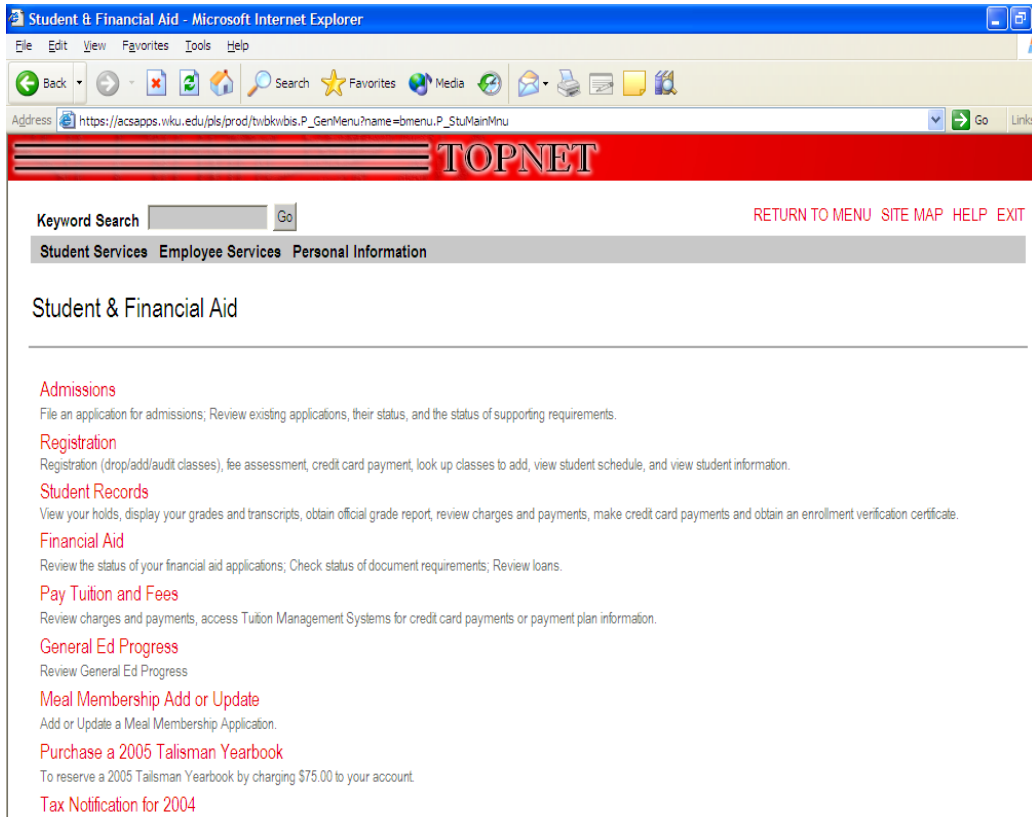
Student & Financial Aid - Microsoft Internet Explorer

File Edit View Favorites Tools Help

Back Search Favorites Media

Address https://acsapps.wku.edu/pls/prod/twbkwbis.P_GenMenu?name=bmenu.P_StuMainMnu Go Links

TOPNET

Keyword Search Go

RETURN TO MENU SITE MAP HELP EXIT

Student Services Employee Services Personal Information

Student & Financial Aid

Admissions
File an application for admissions; Review existing applications, their status, and the status of supporting requirements.

Registration
Registration (drop/add/audit classes), fee assessment, credit card payment, look up classes to add, view student schedule, and view student information.

Student Records
View your holds, display your grades and transcripts, obtain official grade report, review charges and payments, make credit card payments and obtain an enrollment verification certificate.

Financial Aid
Review the status of your financial aid applications; Check status of document requirements; Review loans.

Pay Tuition and Fees
Review charges and payments, access Tuition Management Systems for credit card payments or payment plan information.

General Ed Progress
Review General Ed Progress

Meal Membership Add or Update
Add or Update a Meal Membership Application.

Purchase a 2005 Talisman Yearbook
To reserve a 2005 Tailsman Yearbook by charging $75.00 to your account.

Tax Notification for 2004